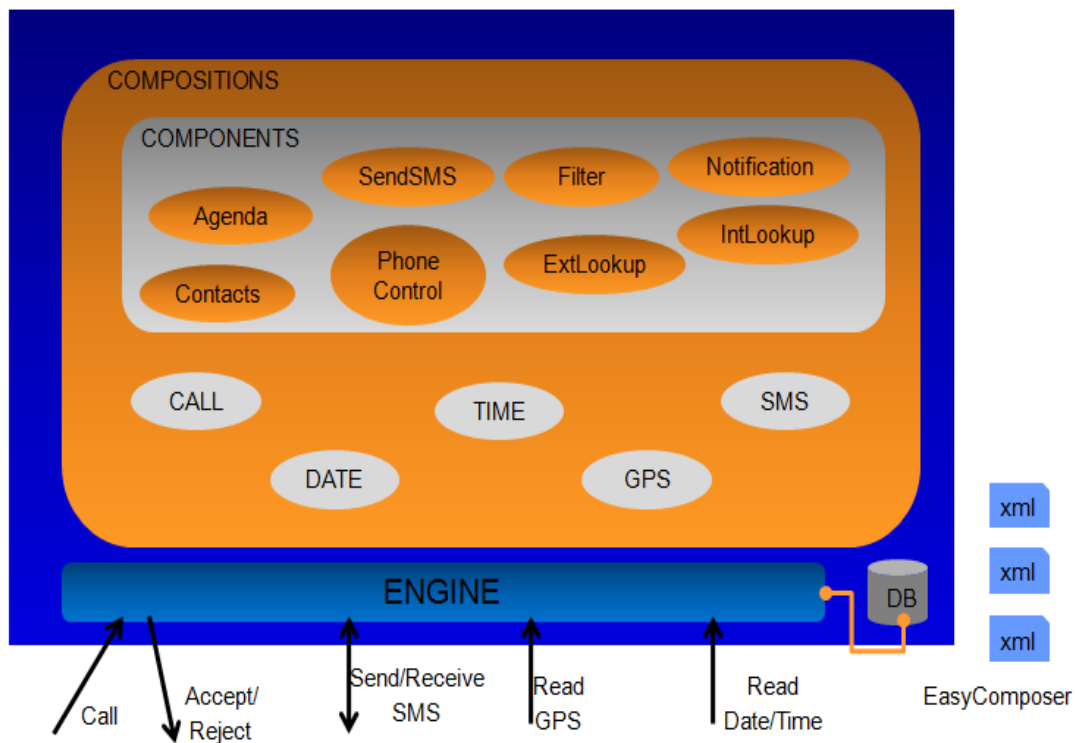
COMPOSITIONS

COMPONENTS

SendSMS

Filter

Notification

Agenda

IntLookup

Phone Control

ExtLookup

Contacts

CALL

TIME

SMS

DATE

GPS

xml

xml

xml

ENGINE

DB

EasyComposer

Call

Accept/ Reject

Send/Receive SMS

Read GPS

Read Date/Time